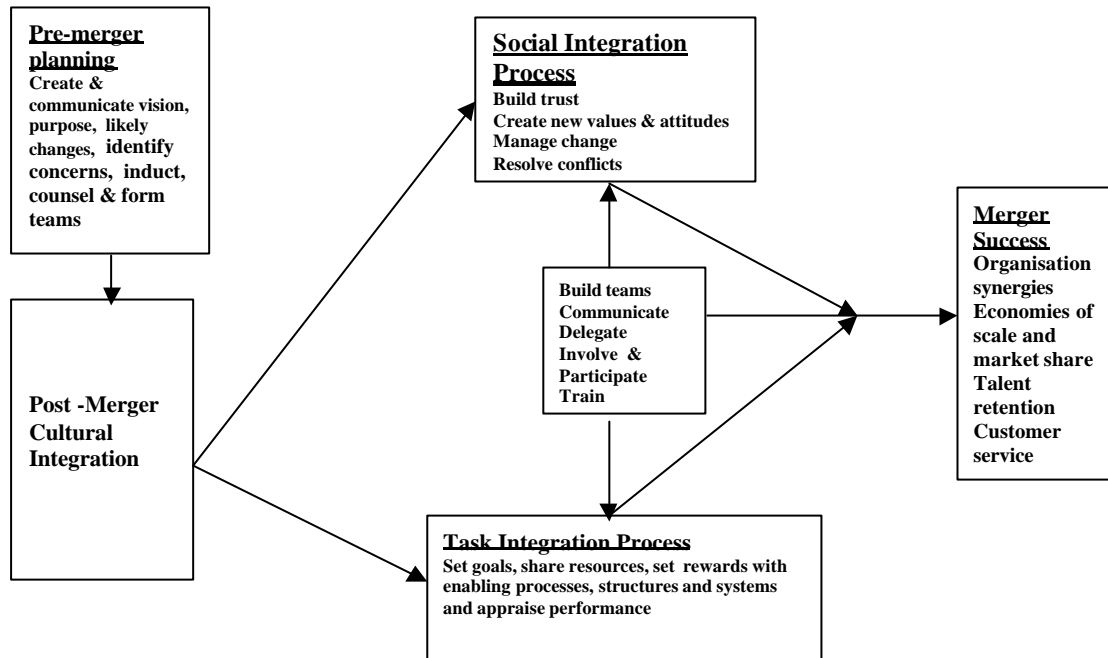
Pre-merger planning
Create & communicate vision, purpose, likely changes, identify concerns, induct, counsel & form teams

Post -Merger Cultural Integration

Social Integration Process
Build trust
Create new values & attitudes
Manage change
Resolve conflicts

Build teams
Communicate
Delegate
Involve & Participate
Train

Task Integration Process
Set goals, share resources, set rewards with enabling processes, structures and systems and appraise performance

Merger Success
Organisation synergies
Economies of scale and market share
Talent retention
Customer service